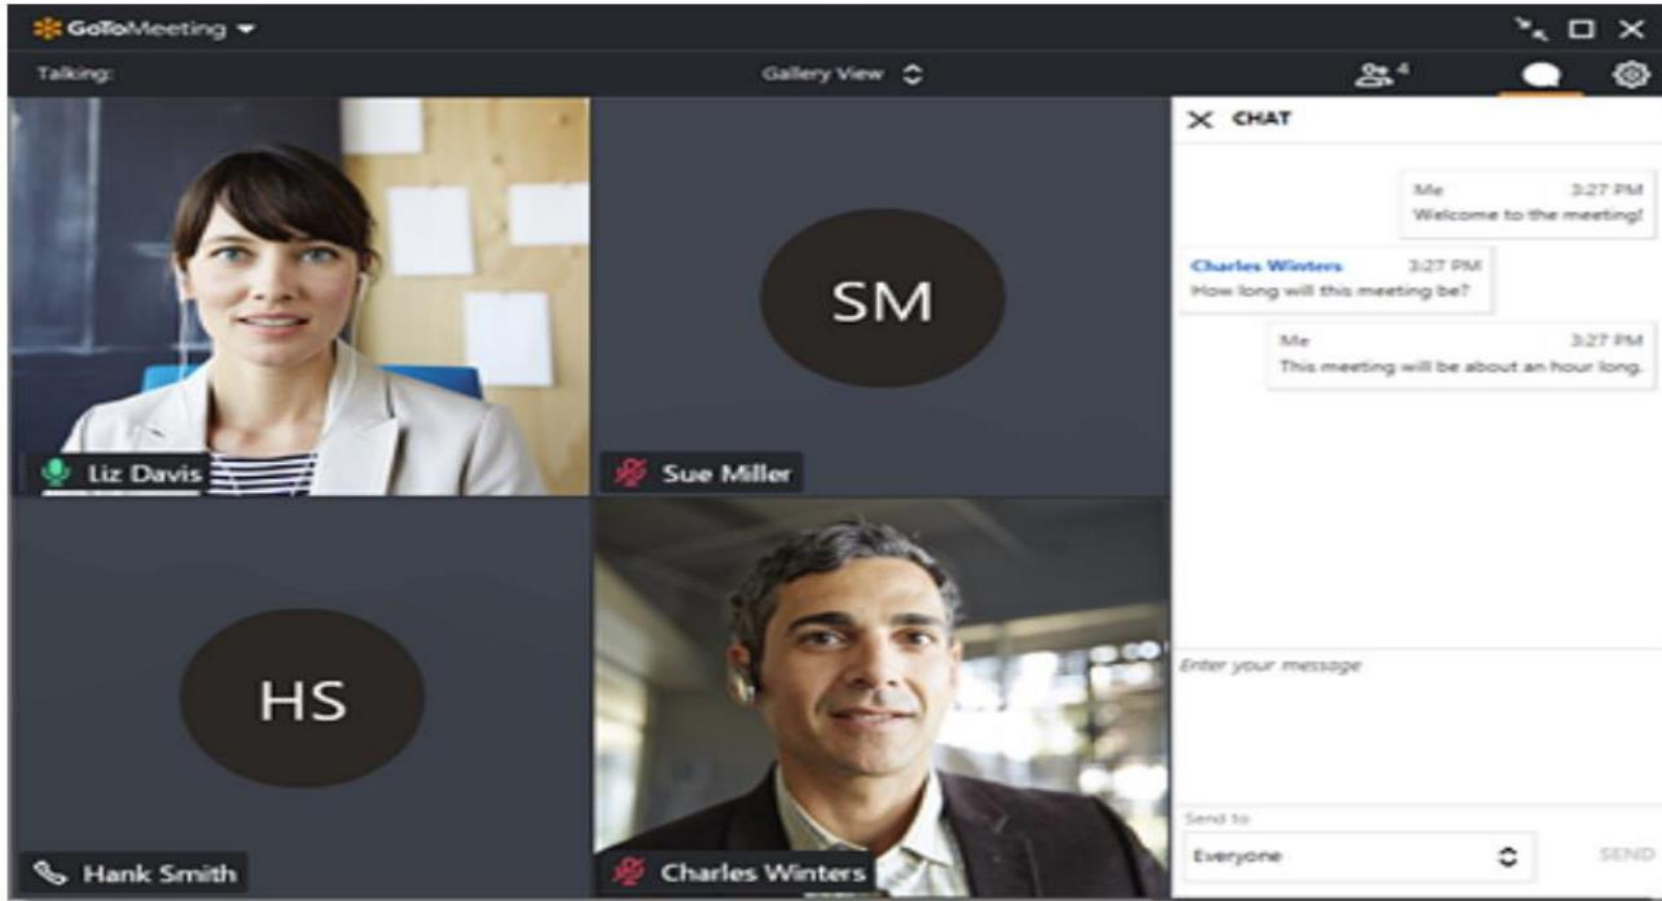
GoToMeeting

Talking:

Gallery View

4

CHAT

Me 3:27 PM
Welcome to the meeting!

Charles Winters 3:27 PM
How long will this meeting be?

Me 3:27 PM
This meeting will be about an hour long.

SM

Liz Davis

Sue Miller

HS

Hank Smith

Charles Winters

Enter your message

Send to

Everyone

SEND